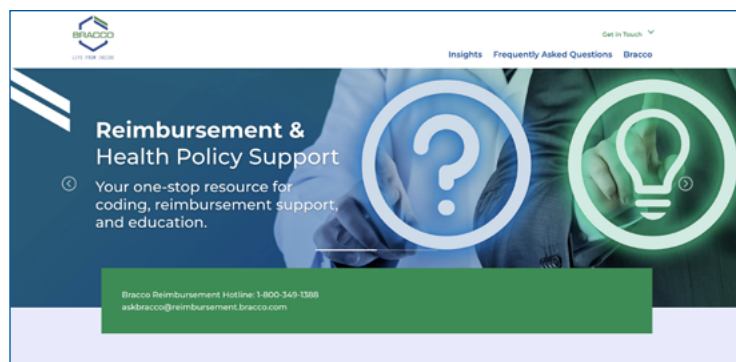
BRACCO
LIFE FROM INSIDE

Get In Touch

Insights Frequently Asked Questions Bracco

Reimbursement & Health Policy Support

Your one-stop resource for coding, reimbursement support, and education.

Bracco Reimbursement Hotline: 1-800-349-1388
askbracco@reimbursement.bracco.com